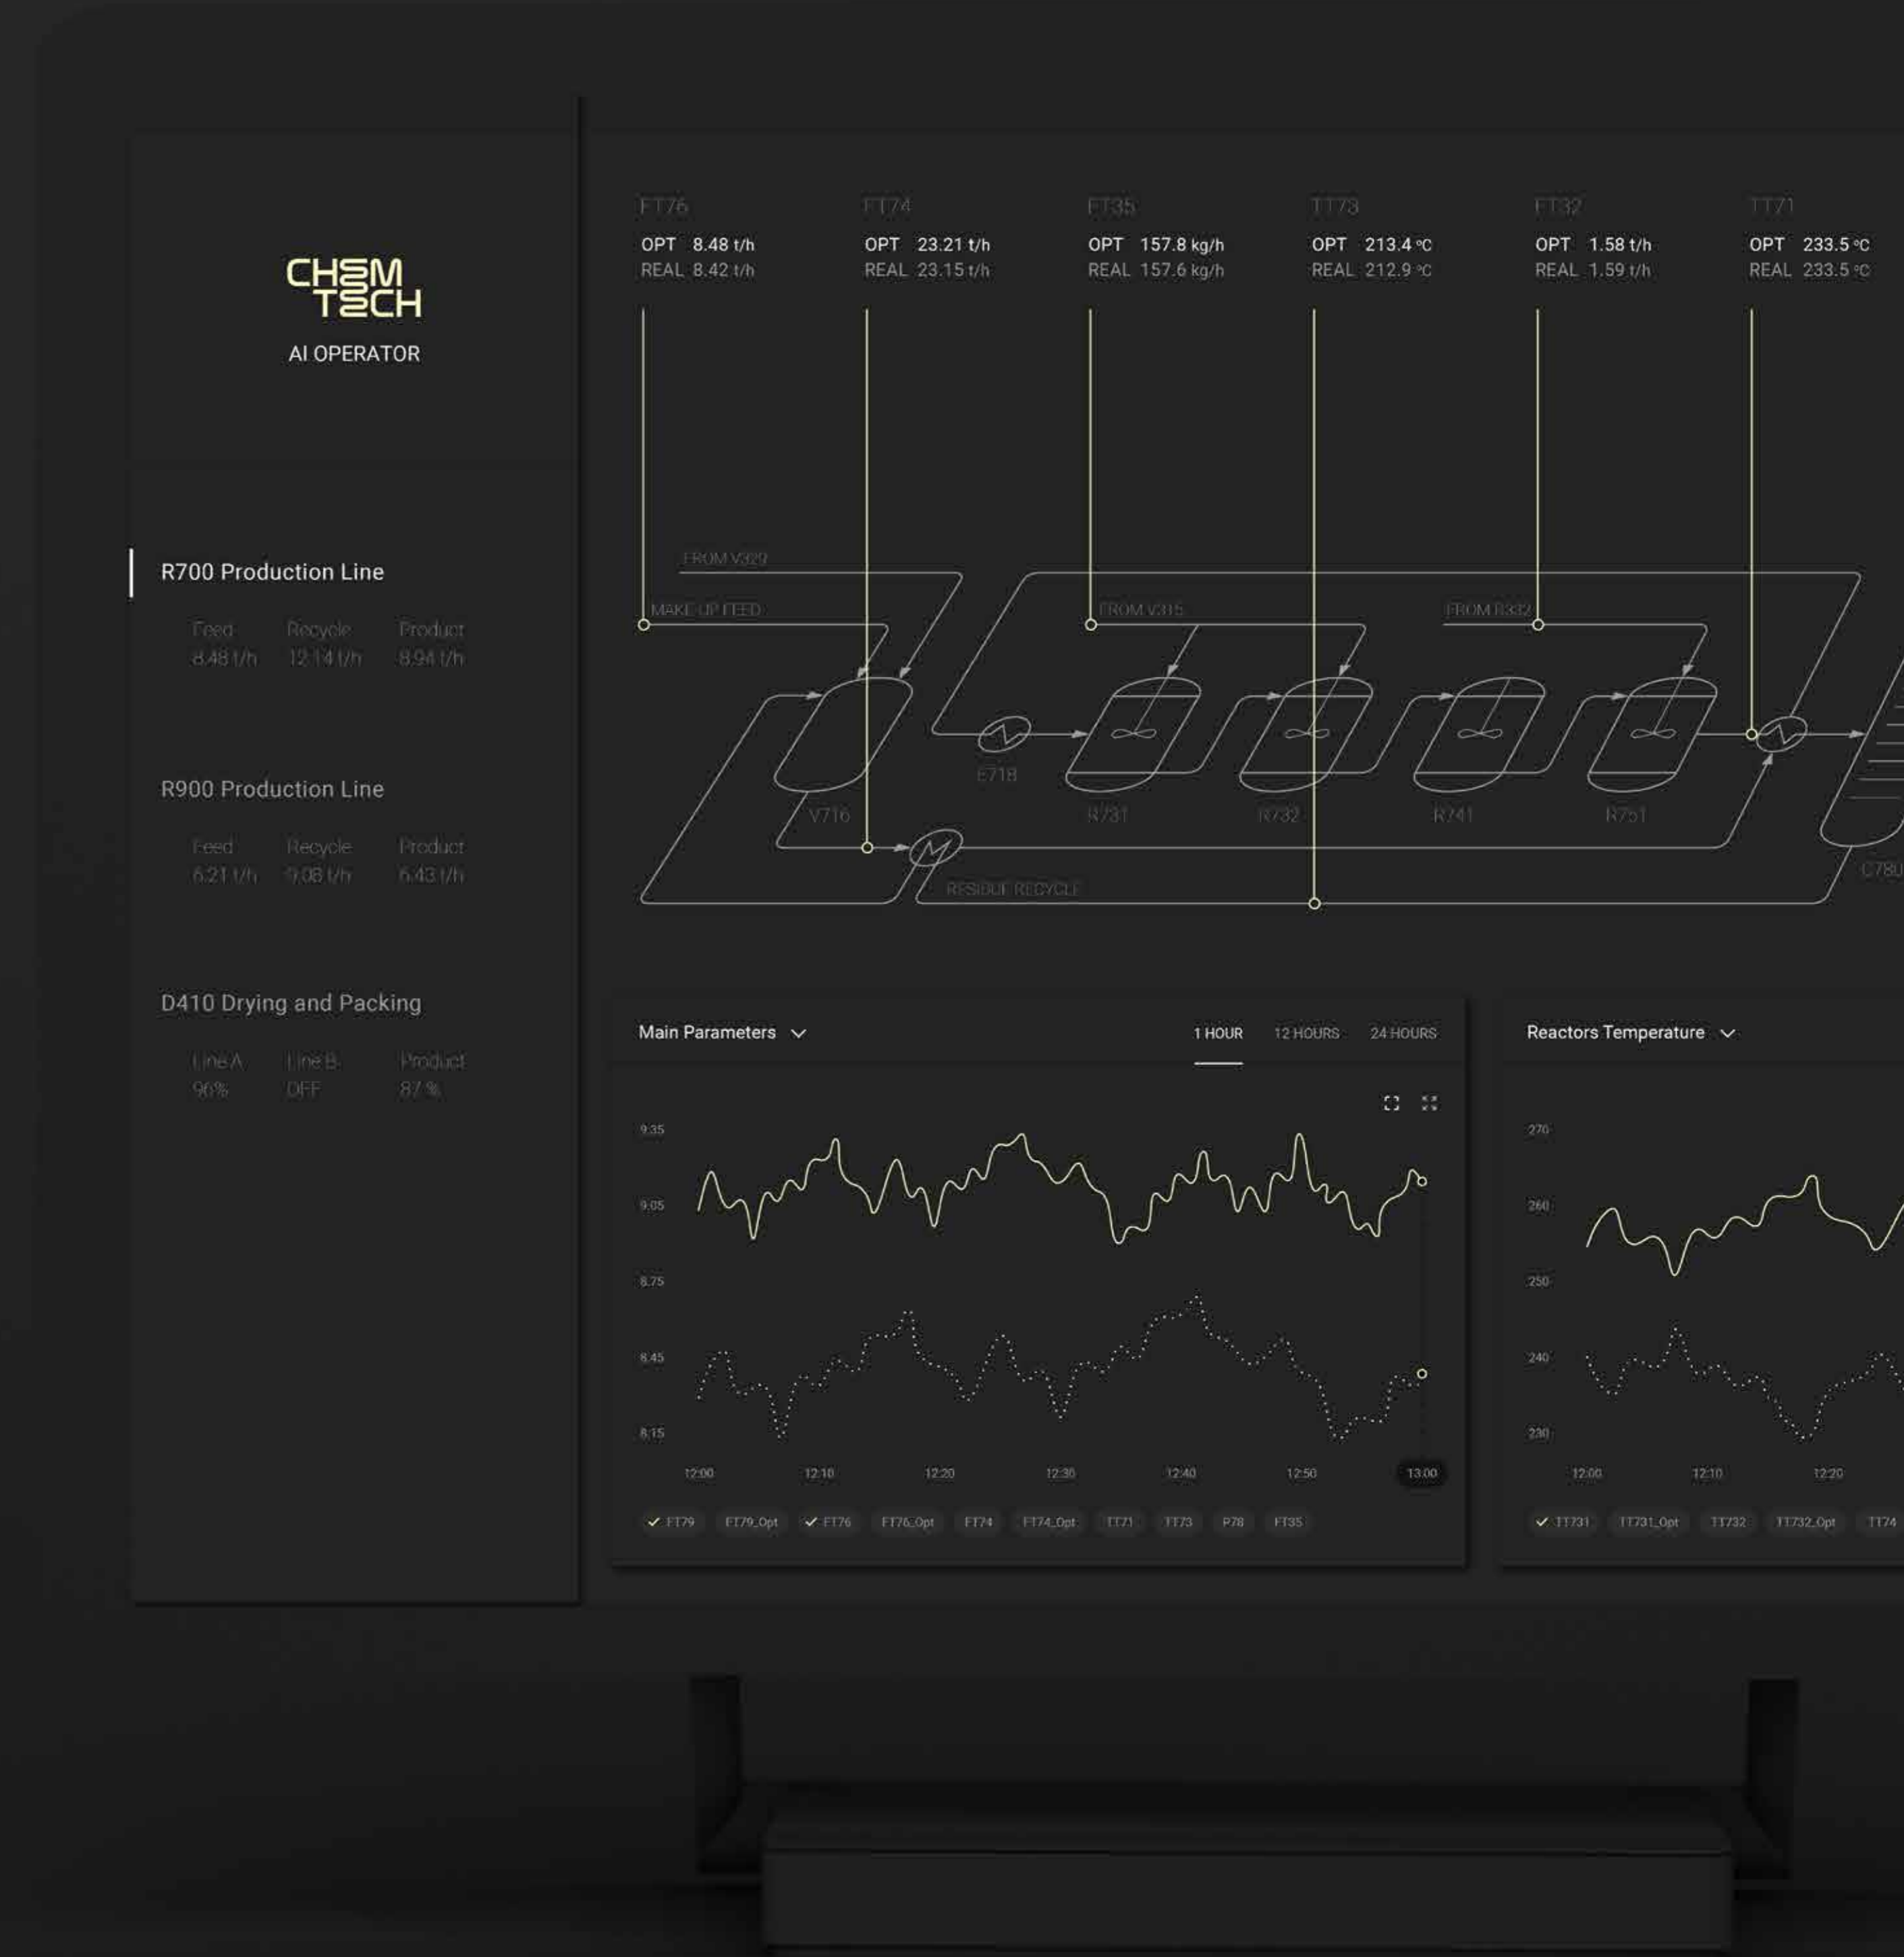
CHEM TECH
AI OPERATOR

R700 Production Line
Feed 8.48 t/h
Recycle 12.14 t/h
Product 8.94 t/h

R900 Production Line
Feed 6.21 t/h
Recycle 9.08 t/h
Product 6.43 t/h

D410 Drying and Packing
Line A 96%
Line B OFF
Product 87 %

FT76
OPT 8.48 t/h
REAL 8.42 t/h

FT74
OPT 23.21 t/h
REAL 23.15 t/h

FT35
OPT 157.8 kg/h
REAL 157.6 kg/h

TT73
OPT 213.4 °C
REAL 212.9 °C

FT32
OPT 1.58 t/h
REAL 1.59 t/h

TT71
OPT 233.5 °C
REAL 233.5 °C

FROM V329
MAKE-UP FEED
FROM V315
FROM R332
E718
V716
R731
R732
R741
R751
C780
RESIDUE RECYCLE

Main Parameters
1 HOUR 12 HOURS 24 HOURS
9.35
9.05
8.75
8.45
8.15
12:00 12:10 12:20 12:30 12:40 12:50 13:00
FT79 FT79_Opt FT76 FT76_Opt FT74 FT74_Opt TT71 TT73 P78 FT35

Reactors Temperature
270
260
250
240
230
12:00 12:10 12:20
TT731 TT731_Opt TT732 TT732_Opt TT74